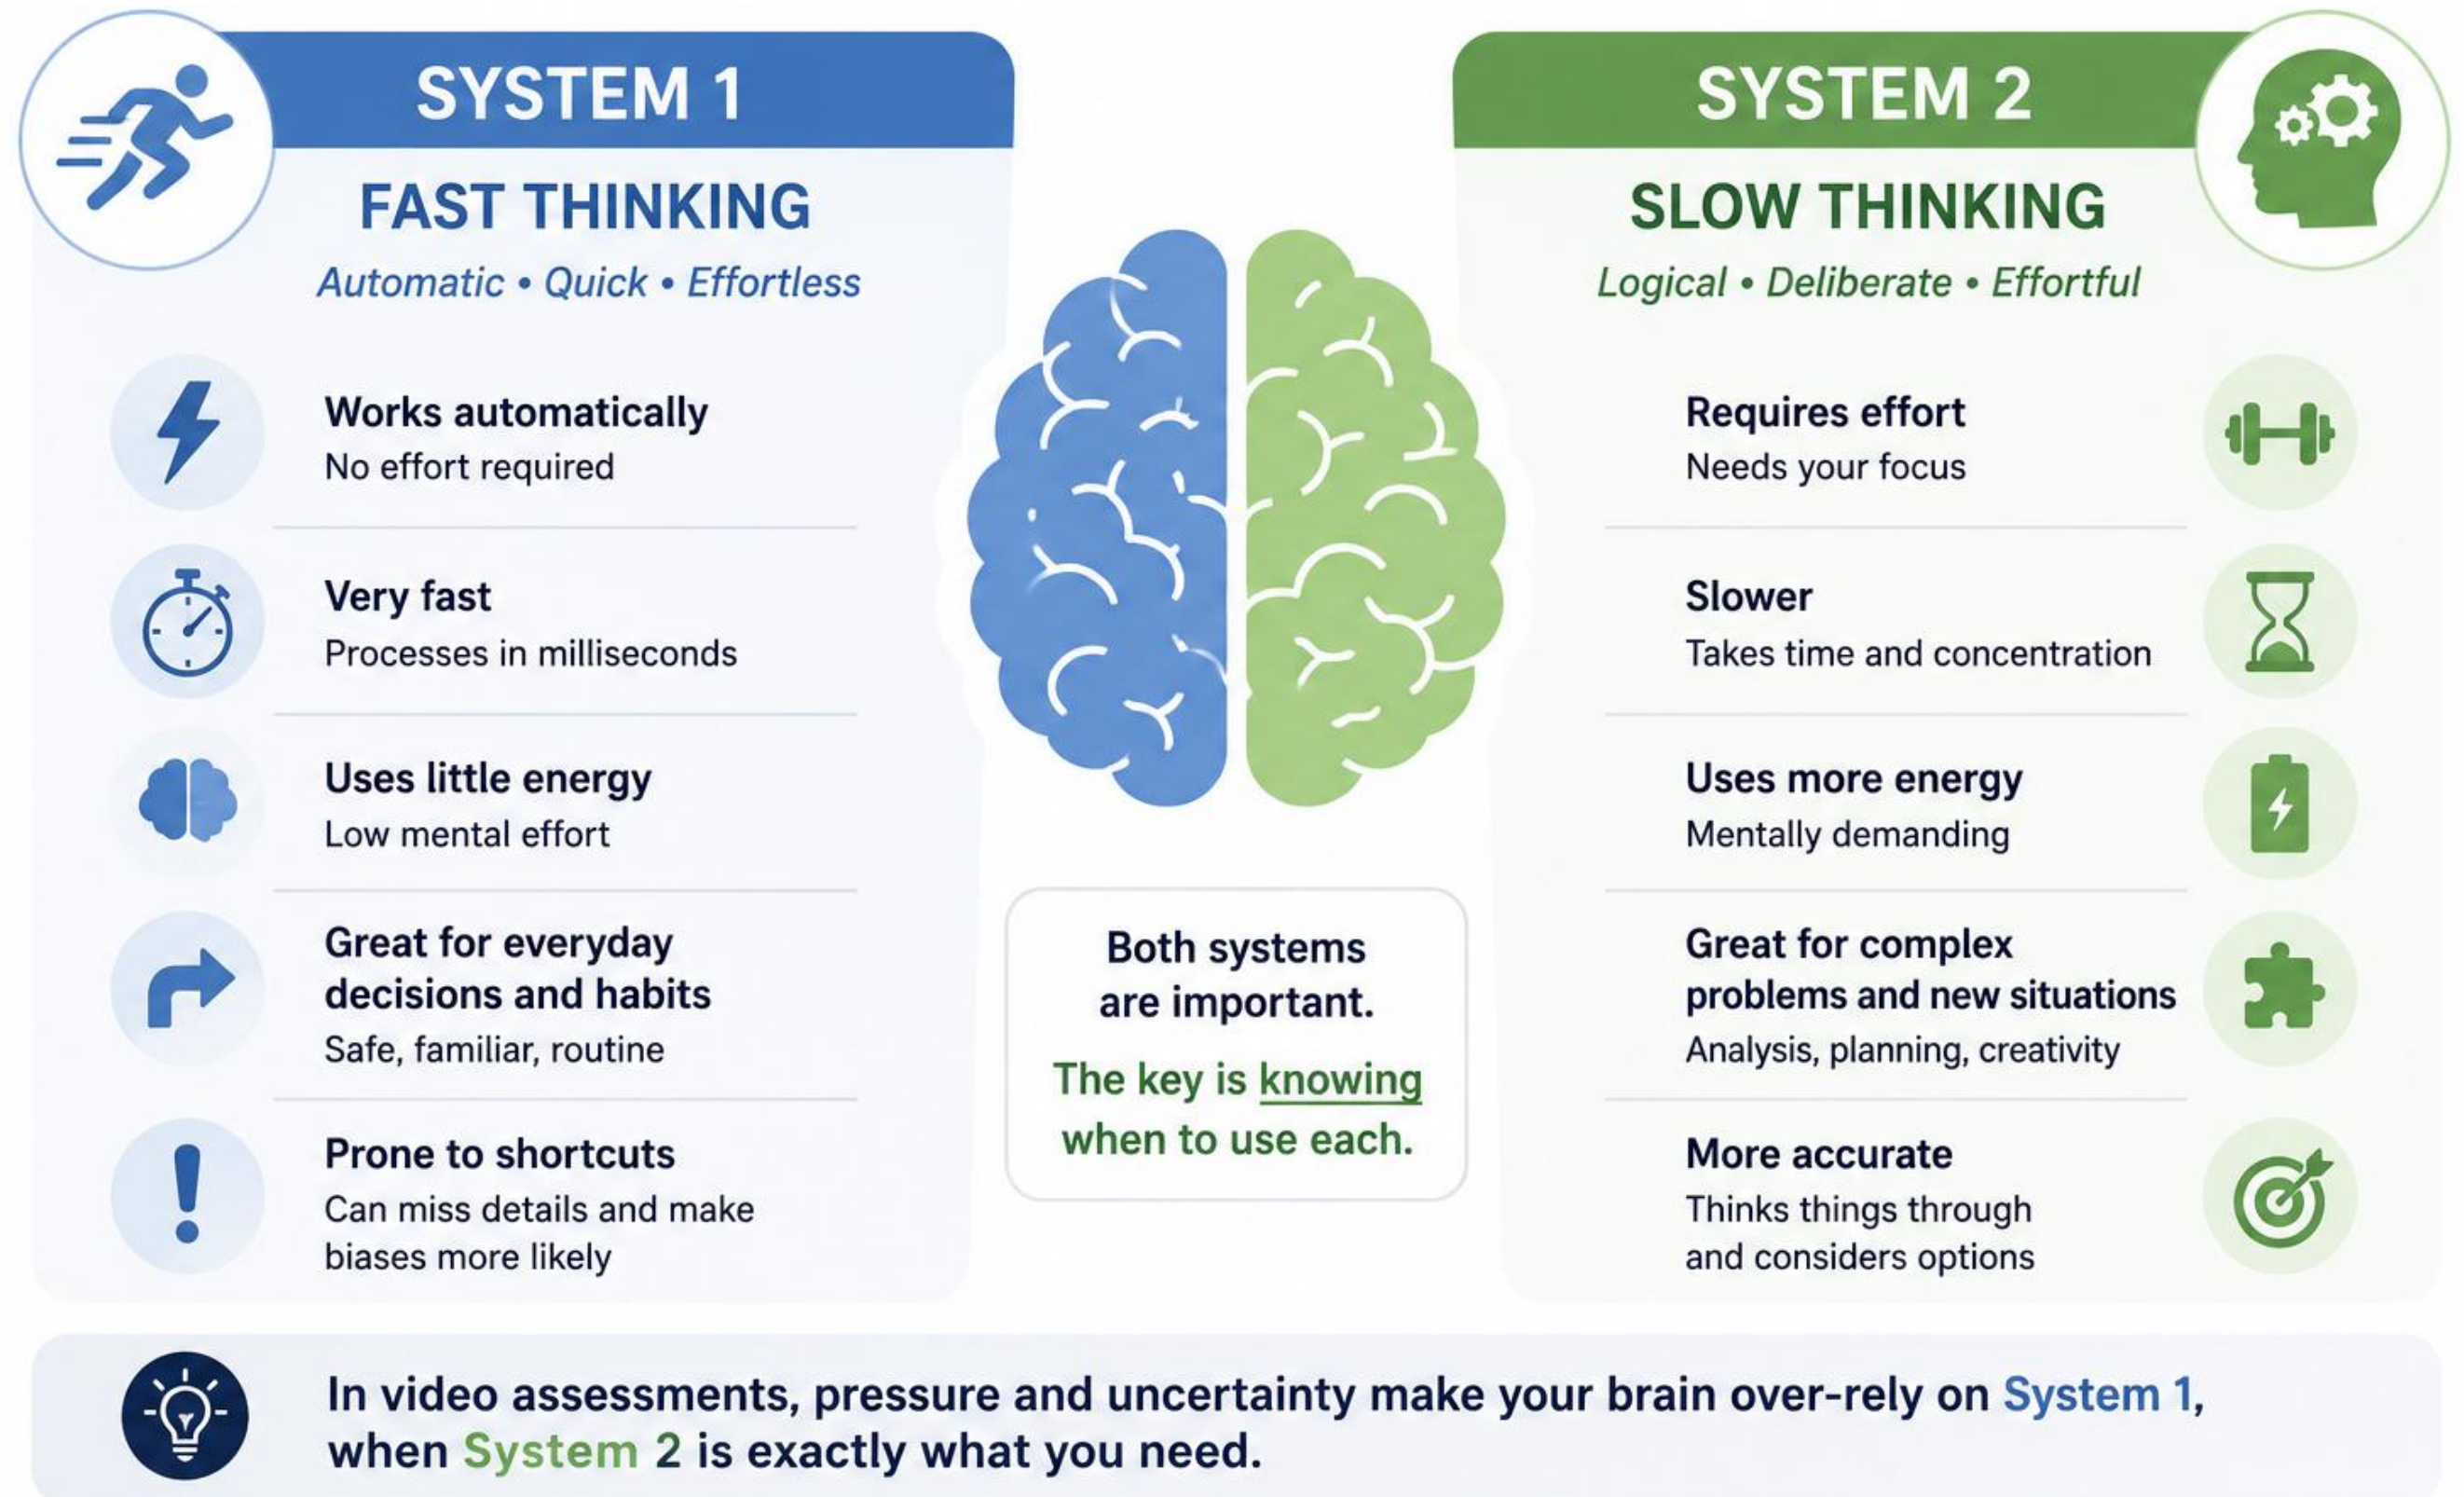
SYSTEM 1

FAST THINKING

Automatic • Quick • Effortless

Works automatically
No effort required

Very fast
Processes in milliseconds

Uses little energy
Low mental effort

Great for everyday decisions and habits
Safe, familiar, routine

Prone to shortcuts
Can miss details and make biases more likely

Both systems are important.

The key is knowing when to use each.

SYSTEM 2

SLOW THINKING

Logical • Deliberate • Effortful

Requires effort
Needs your focus

Slower
Takes time and concentration

Uses more energy
Mentally demanding

Great for complex problems and new situations
Analysis, planning, creativity

More accurate
Thinks things through and considers options

In video assessments, pressure and uncertainty make your brain over-rely on System 1, when System 2 is exactly what you need.